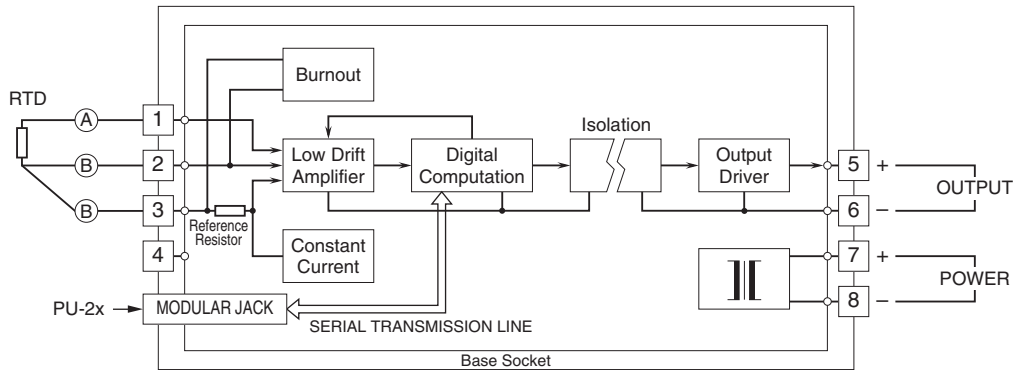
RTD
A
B
B
1
2
3
4
Burnout
Low Drift Amplifier
Reference Resistor
Constant Current
Digital Computation
Isolation
Output Driver
5 +
6 –
OUTPUT
7 +
8 –
POWER
PU-2x
MODULAR JACK
SERIAL TRANSMISSION LINE
Base Socket